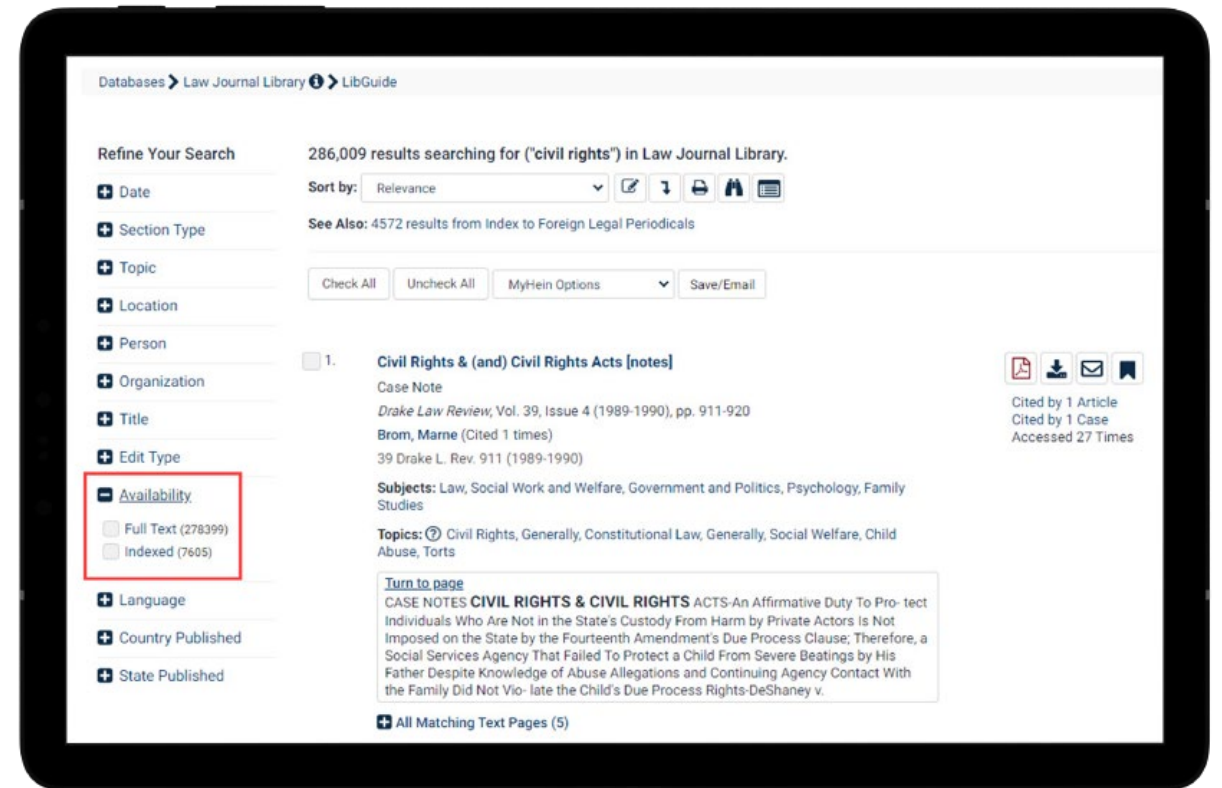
Databases > Law Journal Library > LibGuide

Refine Your Search

Date

Section Type

Topic

Location

Person

Organization

Title

Edit Type

Availability

Full Text (278399)

Indexed (7605)

Language

Country Published

State Published

286,009 results searching for ("civil rights") in Law Journal Library.

Sort by: Relevance

See Also: 4572 results from Index to Foreign Legal Periodicals

Check All | Uncheck All | MyHein Options | Save/Email

1. Civil Rights & (and) Civil Rights Acts [notes]

Case Note

*Drake Law Review*, Vol. 39, Issue 4 (1989-1990), pp. 911-920

Brom, Marne (Cited 1 times)

39 Drake L. Rev. 911 (1989-1990)

Subjects: Law, Social Work and Welfare, Government and Politics, Psychology, Family Studies

Topics: Civil Rights, Generally, Constitutional Law, Generally, Social Welfare, Child Abuse, Torts

Turn to page

CASE NOTES CIVIL RIGHTS & CIVIL RIGHTS ACTS-An Affirmative Duty To Pro- tect Individuals Who Are Not in the State's Custody From Harm by Private Actors Is Not Imposed on the State by the Fourteenth Amendment's Due Process Clause; Therefore, a Social Services Agency That Failed To Protect a Child From Severe Beatings by His Father Despite Knowledge of Abuse Allegations and Continuing Agency Contact With the Family Did Not Vio- late the Child's Due Process Rights-DeShaney v.

All Matching Text Pages (5)

Cited by 1 Article

Cited by 1 Case

Accessed 27 Times